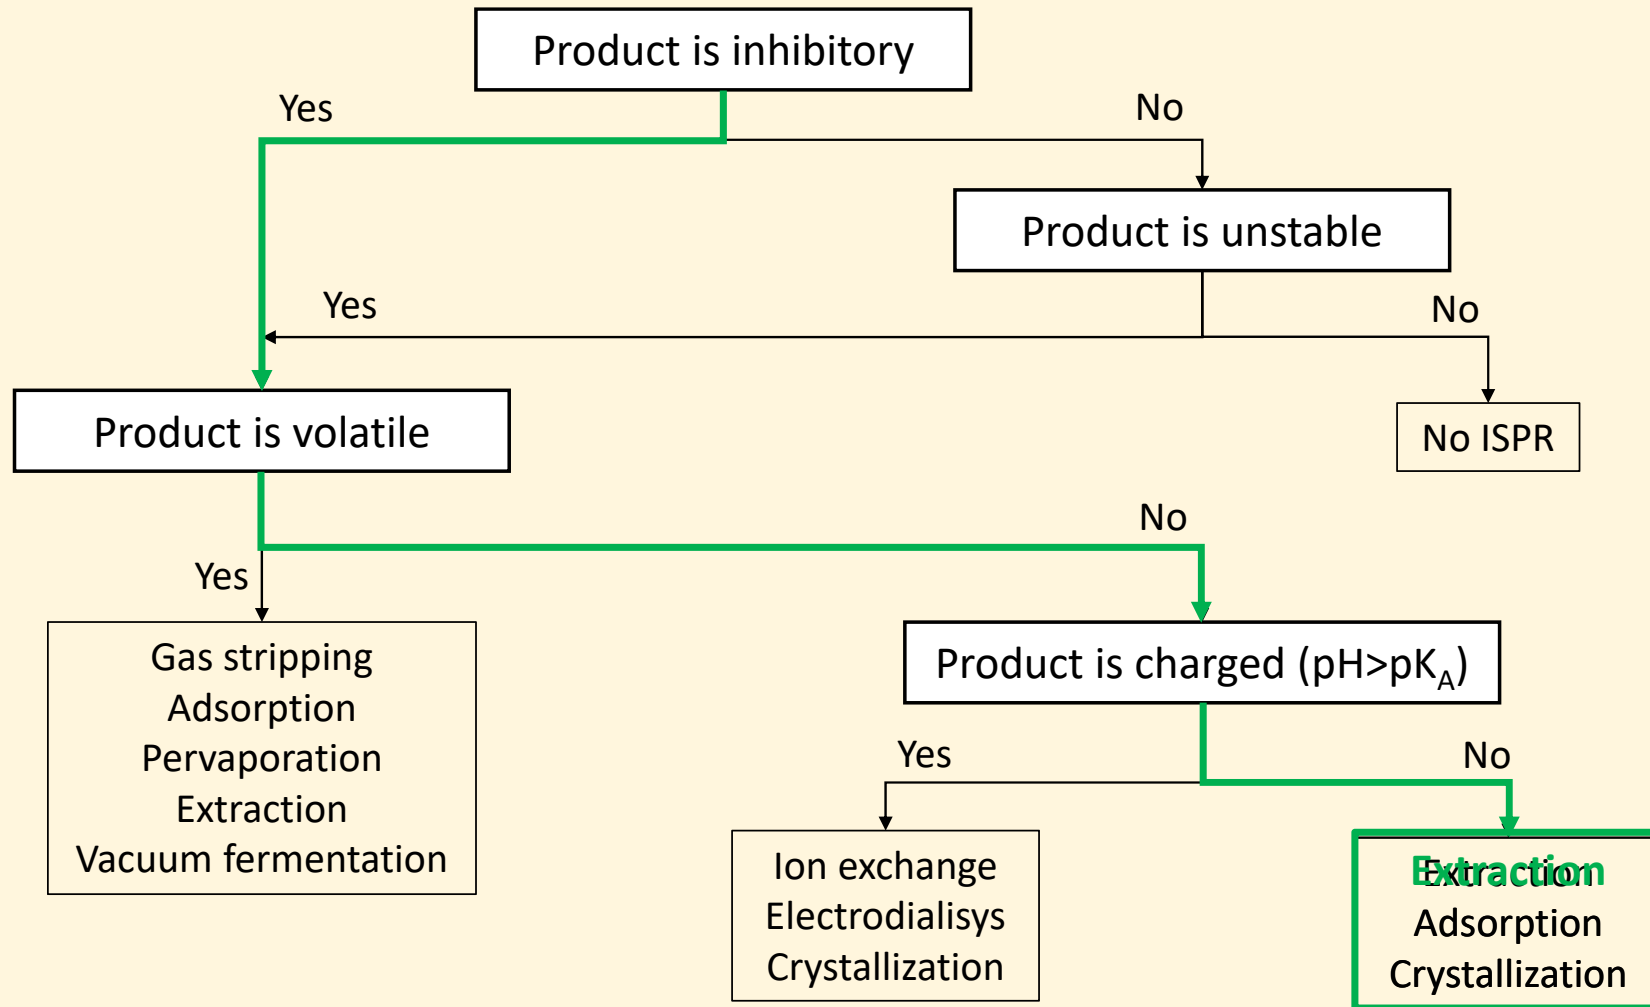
Product is inhibitory

Yes

No

Product is unstable

Yes

No

Product is volatile

No ISPR

No

Yes

Gas stripping
Adsorption
Pervaporation
Extraction
Vacuum fermentation

Product is charged (pH>pK$_A$)

Yes

No

Ion exchange
Electrodialisys
Crystallization

Extraction
Adsorption
Crystallization